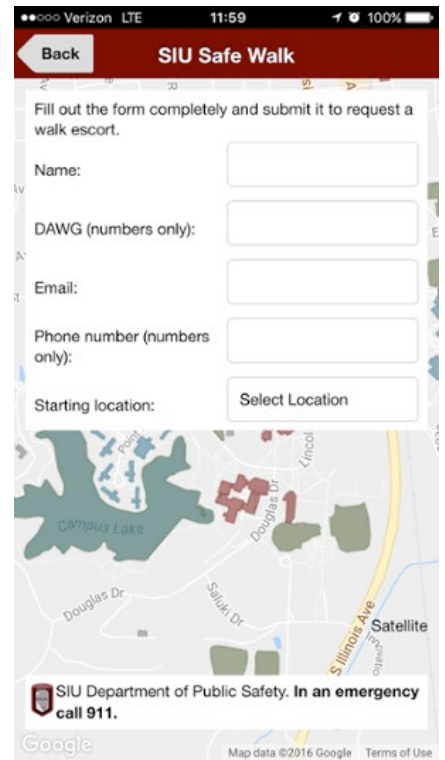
●●○○○ Verizon LTE 11:59 100%

Back

SIU Safe Walk

Fill out the form completely and submit it to request a walk escort.

Name:

DAWG (numbers only):

Email:

Phone number (numbers only):

Starting location:

Select Location

Point

Lincoln

Campus Lake

Douglas Dr

Douglas Dr

Saluki Dr

S Illinois Ave

Satellite

SIU Department of Public Safety. **In an emergency call 911.**

Google

Map data ©2016 Google Terms of Use